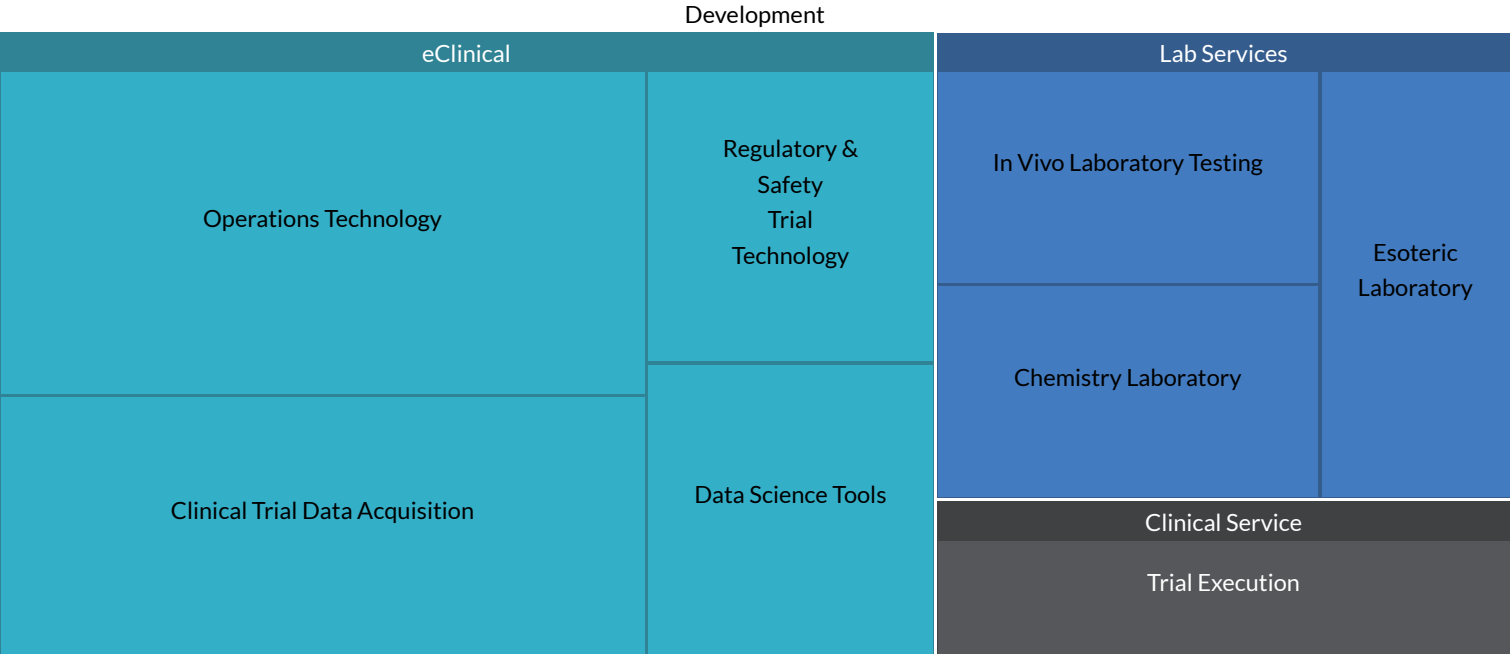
Development

eClinical

Operations Technology

Regulatory & Safety Trial Technology

Clinical Trial Data Acquisition

Data Science Tools

Lab Services

In Vivo Laboratory Testing

Esoteric Laboratory

Chemistry Laboratory

Clinical Service

Trial Execution